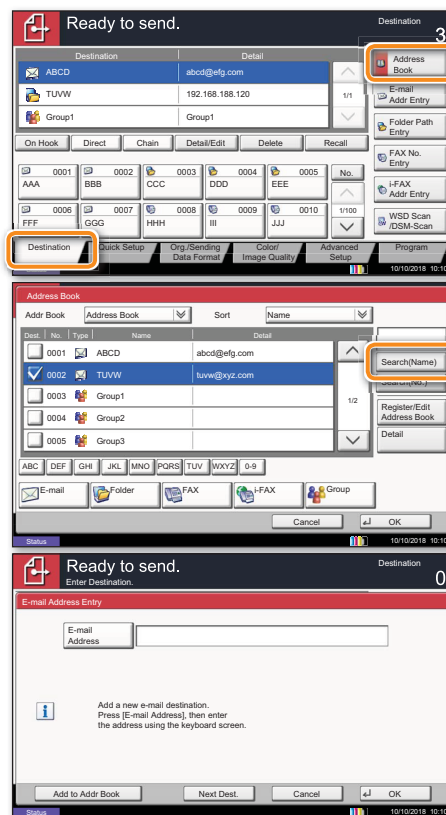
Ready to send.

Destination
3

| Destination | Detail |
|---|---|
| ABCD | abcd@efg.com |
| TUVW | 192.168.188.120 |
| Group1 | Group1 |

1/1

Address Book
E-mail Addr Entry
Folder Path Entry
FAX No. Entry
i-FAX Addr Entry
WSD Scan /DSM-Scan

On Hook  Direct  Chain  Detail/Edit  Delete  Recall

0001 AAA  0002 BBB  0003 CCC  0004 DDD  0005 EEE  No.
0006 FFF  0007 GGG  0008 HHH  0009 III  0010 JJJ  1/100

Destination  Quick Setup  Org./Sending Data Format  Color/ Image Quality  Advanced Setup  Program

10/10/2018 10:10

Address Book
Addr Book  Address Book  Sort  Name

| Dest. | No. | Type | Name | Detail |
|---|---|---|---|---|
| | 0001 | | ABCD | abcd@efg.com |
| ✓ | 0002 | | TUVW | tuvw@xyz.com |
| | 0003 | | Group1 | |
| | 0004 | | Group2 | |
| | 0005 | | Group3 | |

1/2

Search(Name)
Search(No.)
Register/Edit Address Book
Detail

ABC DEF GHI JKL MNO PQRS TUV WXYZ 0-9

E-mail  Folder  FAX  i-FAX  Group

Cancel  OK

Status  10/10/2018 10:10

Ready to send.
Enter Destination.

Destination
0

E-mail Address Entry

E-mail Address

Add a new e-mail destination.
Press [E-mail Address], then enter the address using the keyboard screen.

Add to Addr Book  Next Dest.  Cancel  OK

Status  10/10/2018 10:10